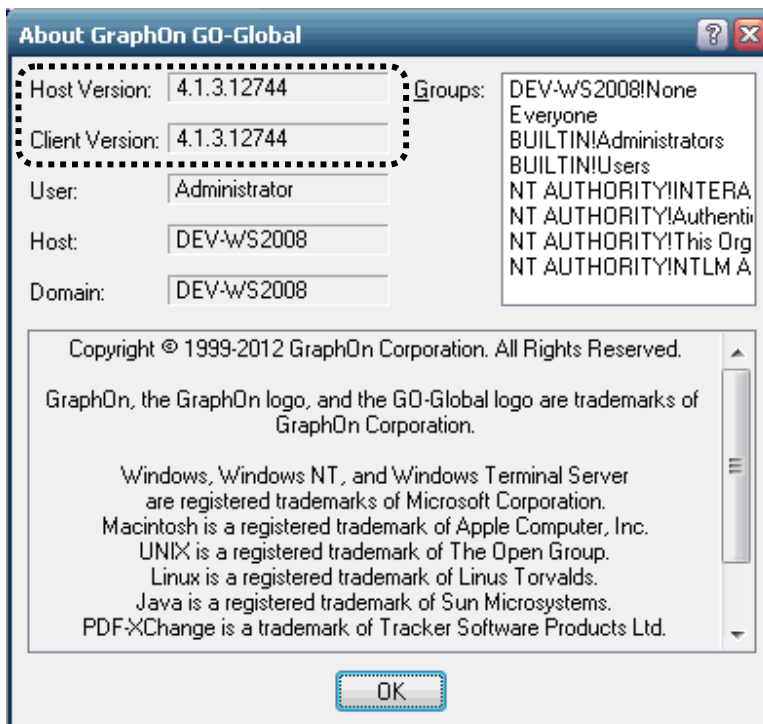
About GraphOn GO-Global

Host Version: 4.1.3.12744

Client Version: 4.1.3.12744

User: Administrator

Host: DEV-WS2008

Domain: DEV-WS2008

Groups:
DEV-WS2008!None
Everyone
BUILTIN!Administrators
BUILTIN!Users
NT AUTHORITY!INTERA
NT AUTHORITY!Authenti
NT AUTHORITY!This Org
NT AUTHORITY!NTLM A

Copyright © 1999-2012 GraphOn Corporation. All Rights Reserved.

GraphOn, the GraphOn logo, and the GO-Global logo are trademarks of GraphOn Corporation.

Windows, Windows NT, and Windows Terminal Server are registered trademarks of Microsoft Corporation.
Macintosh is a registered trademark of Apple Computer, Inc.
UNIX is a registered trademark of The Open Group.
Linux is a registered trademark of Linus Torvalds.
Java is a registered trademark of Sun Microsystems.
PDF-XChange is a trademark of Tracker Software Products Ltd.

OK